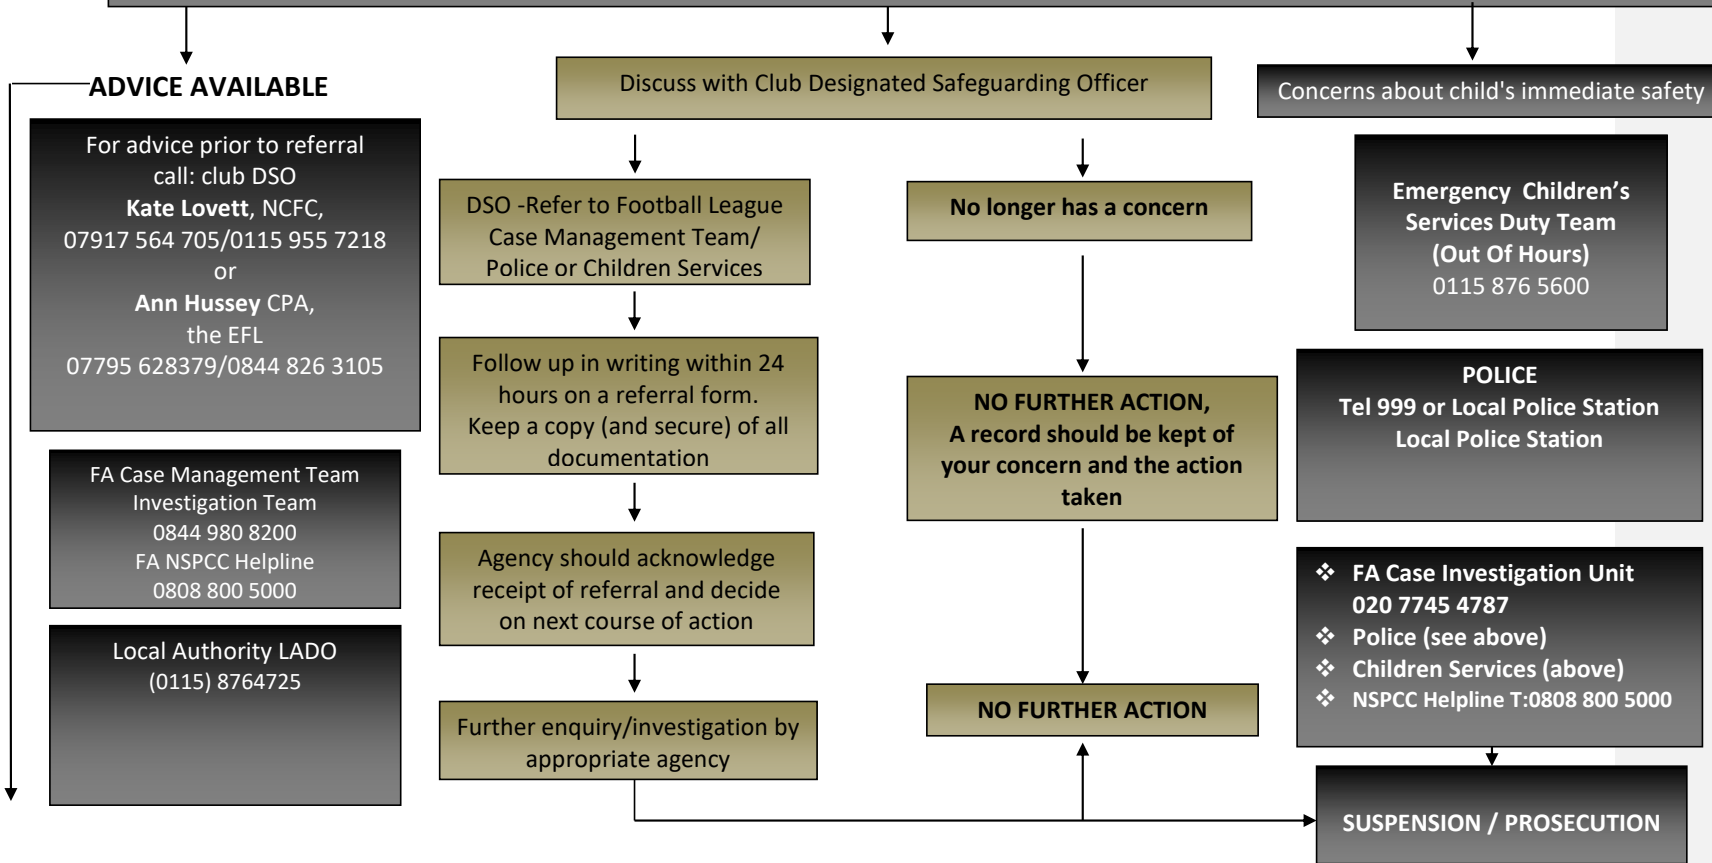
ADVICE AVAILABLE

For advice prior to referral call: club DSO
**Kate Lovett**, NCFC, 07917 564 705/0115 955 7218
or
**Ann Hussey** CPA, the EFL
07795 628379/0844 826 3105

FA Case Management Team
Investigation Team
0844 980 8200
FA NSPCC Helpline
0808 800 5000

Local Authority LADO
(0115) 8764725

Discuss with Club Designated Safeguarding Officer

DSO -Refer to Football League Case Management Team/ Police or Children Services

Follow up in writing within 24 hours on a referral form. Keep a copy (and secure) of all documentation

Agency should acknowledge receipt of referral and decide on next course of action

Further enquiry/investigation by appropriate agency

No longer has a concern

NO FURTHER ACTION,
A record should be kept of your concern and the action taken

NO FURTHER ACTION

Concerns about child's immediate safety

Emergency Children's Services Duty Team (Out Of Hours)
0115 876 5600

POLICE
Tel 999 or Local Police Station
Local Police Station

❖ FA Case Investigation Unit 020 7745 4787
❖ Police (see above)
❖ Children Services (above)
❖ NSPCC Helpline T:0808 800 5000

SUSPENSION / PROSECUTION